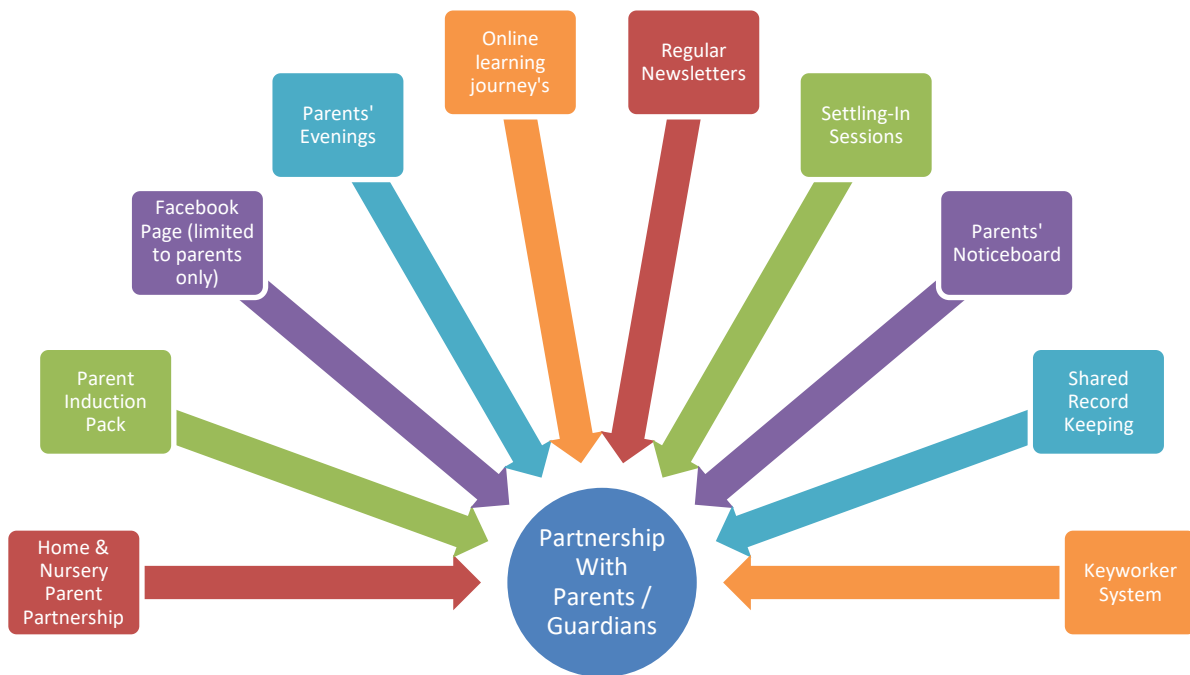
Home & Nursery Parent Partnership

Parent Induction Pack

Facebook Page (limited to parents only)

Parents' Evenings

Online learning journey's

Regular Newsletters

Settling-In Sessions

Parents' Noticeboard

Shared Record Keeping

Keyworker System

Partnership With Parents / Guardians